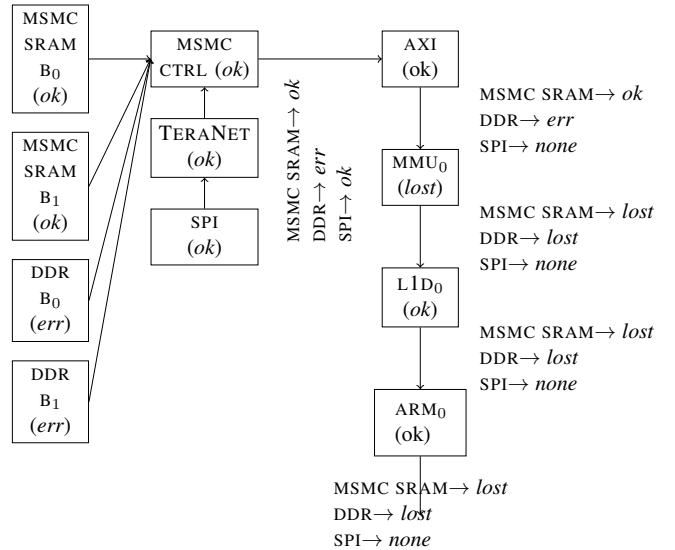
MSMC SRAM $B_0$ (*ok*)

MSMC SRAM $B_1$ (*ok*)

DDR $B_0$ (*err*)

DDR $B_1$ (*err*)

MSMC CTRL (*ok*)

TERANET (*ok*)

SPI (*ok*)

MSMC SRAM$\rightarrow$ *ok*
DDR$\rightarrow$ *err*
SPI$\rightarrow$ *ok*

AXI (ok)

MSMC SRAM$\rightarrow$ *ok*
DDR$\rightarrow$ *err*
SPI$\rightarrow$ *none*

$MMU_0$ (*lost*)

MSMC SRAM$\rightarrow$ *lost*
DDR$\rightarrow$ *lost*
SPI$\rightarrow$ *none*

$L1D_0$ (*ok*)

MSMC SRAM$\rightarrow$ *lost*
DDR$\rightarrow$ *lost*
SPI$\rightarrow$ *none*

$ARM_0$ (ok)

MSMC SRAM$\rightarrow$ *lost*
DDR$\rightarrow$ *lost*
SPI$\rightarrow$ *none*